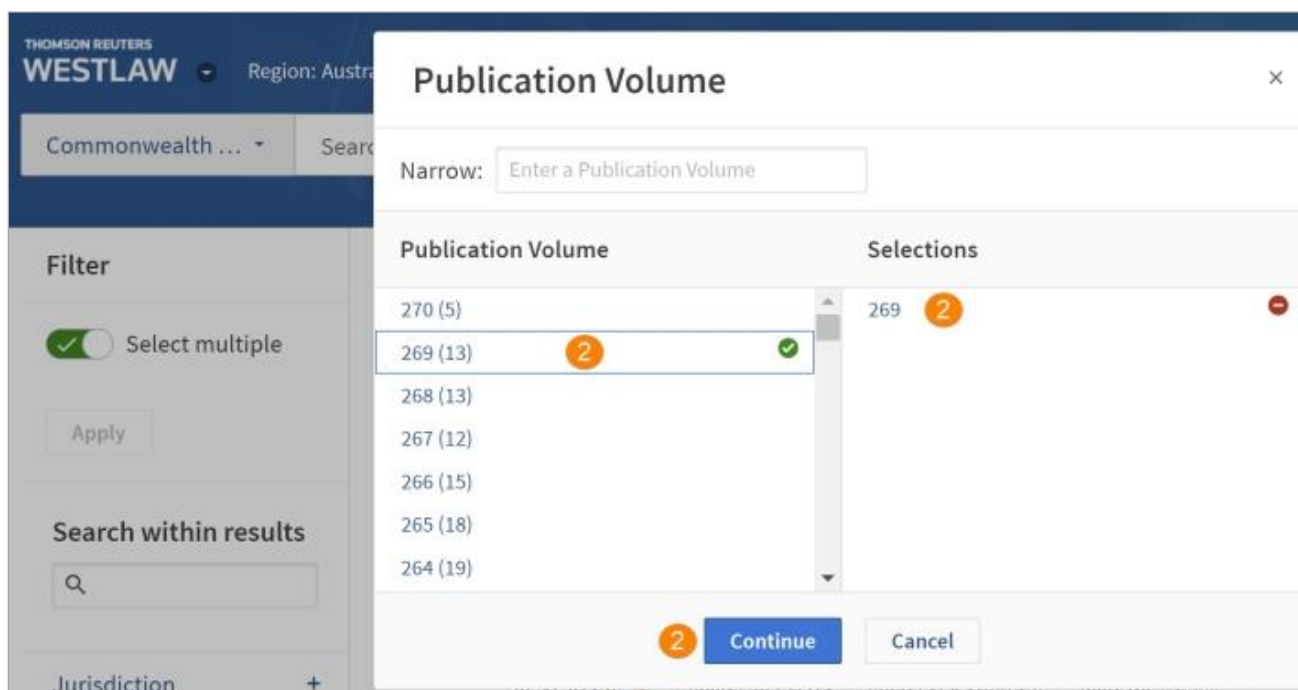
THOMSON REUTERS
WESTLAW
Region: Austra

Commonwealth ...
Searc

Filter

Select multiple

Apply

Search within results

Jurisdiction +

Publication Volume ×

Narrow: Enter a Publication Volume

Publication Volume

270 (5)
269 (13) 2
268 (13)
267 (12)
266 (15)
265 (18)
264 (19)

Selections

269 2

2 Continue
Cancel